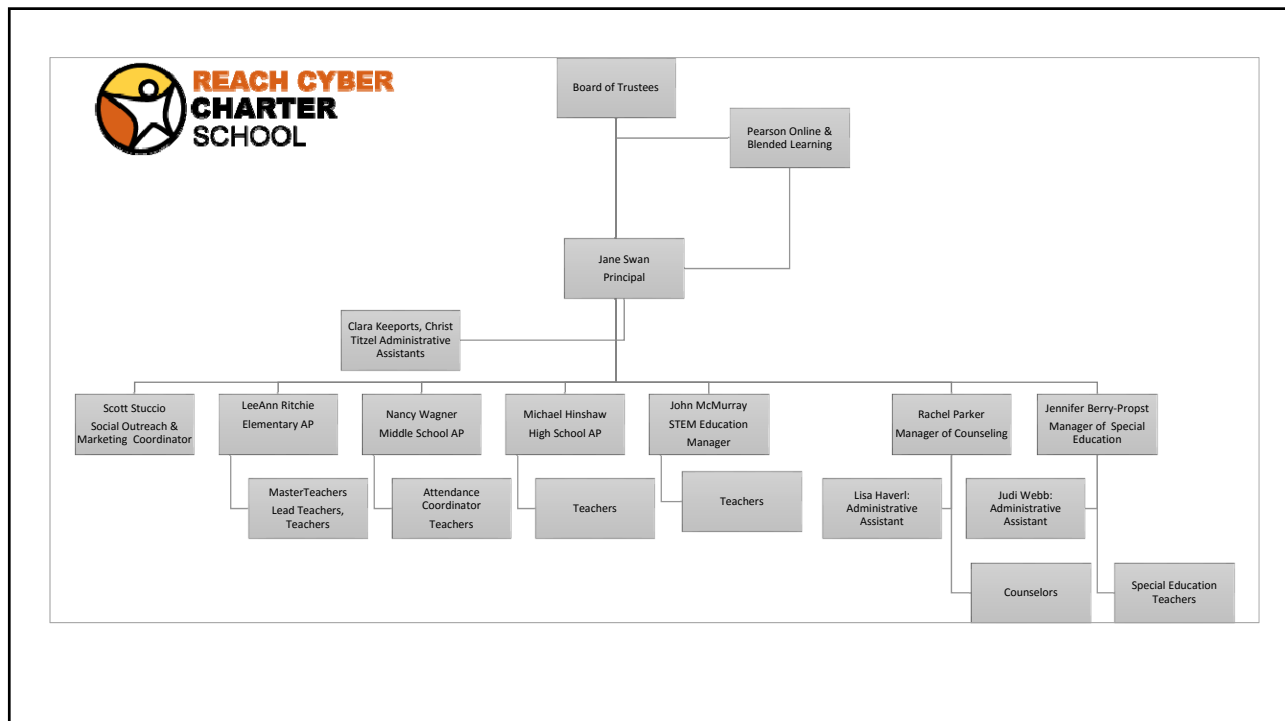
REACH CYBER CHARTER SCHOOL

Board of Trustees

Pearson Online & Blended Learning

Jane Swan
Principal

Clara Keeports, Christ Titzel Administrative Assistants

Scott Stuccio
Social Outreach & Marketing Coordinator

LeeAnn Ritchie
Elementary AP

MasterTeachers
Lead Teachers, Teachers

Nancy Wagner
Middle School AP

Attendance Coordinator
Teachers

Michael Hinshaw
High School AP

Teachers

John McMurray
STEM Education Manager

Teachers

Rachel Parker
Manager of Counseling

Lisa Haverl: Administrative Assistant

Counselors

Jennifer Berry-Propst
Manager of Special Education

Judi Webb: Administrative Assistant

Special Education Teachers